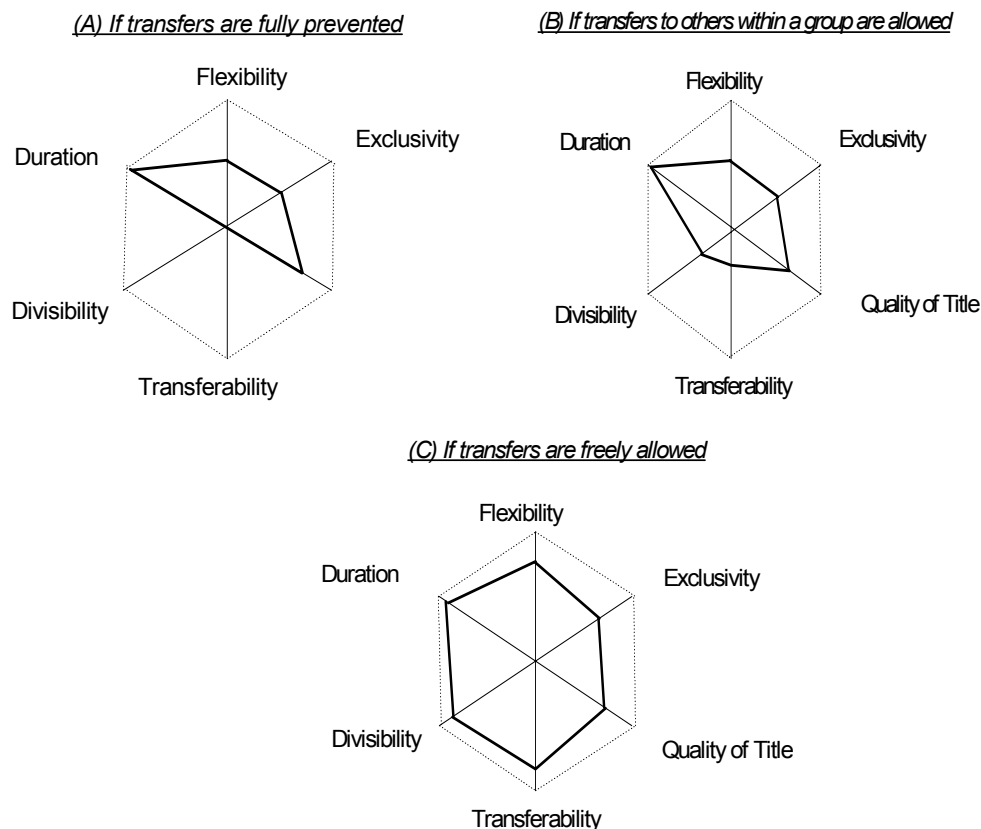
(A) If transfers are fully prevented

Flexibility

Exclusivity

Duration

Divisibility

Transferability

(B) If transfers to others within a group are allowed

Flexibility

Exclusivity

Duration

Quality of Title

Divisibility

Transferability

(C) If transfers are freely allowed

Flexibility

Duration

Exclusivity

Divisibility

Quality of Title

Transferability